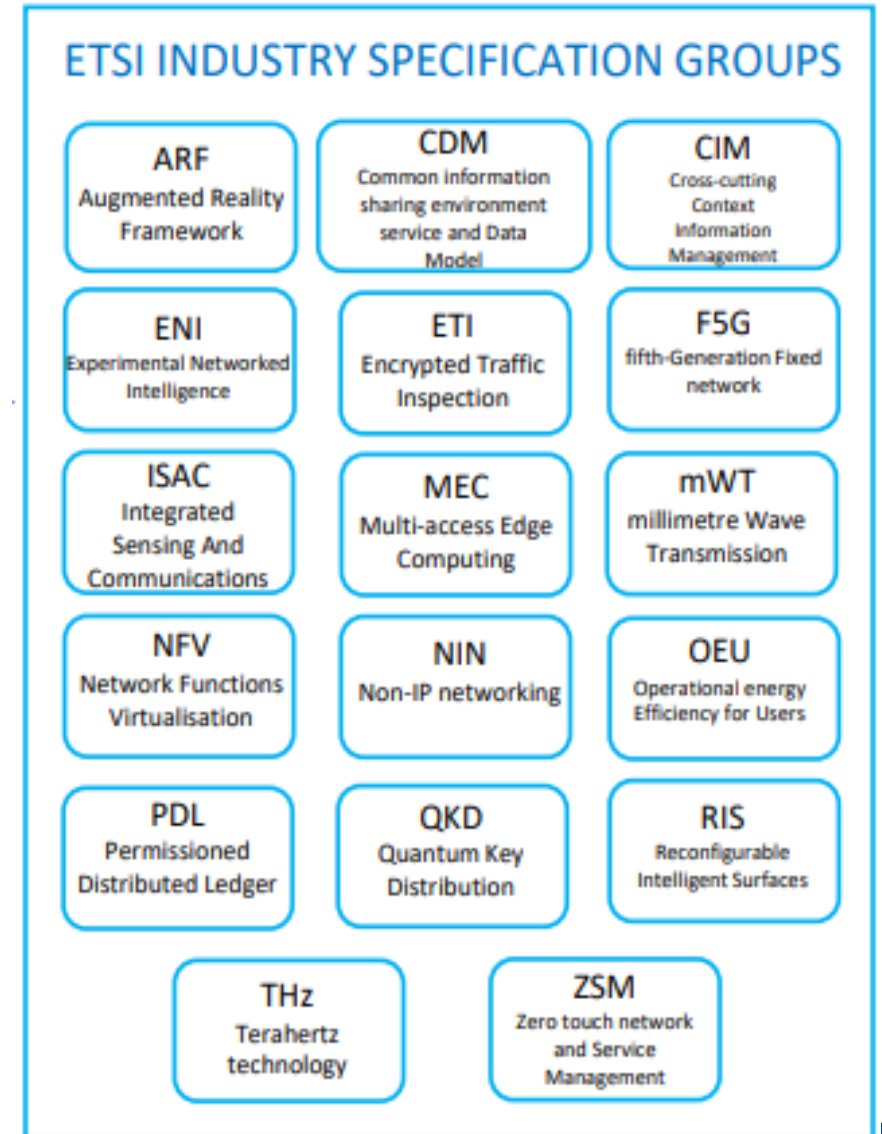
ETSI INDUSTRY SPECIFICATION GROUPS

ARF
Augmented Reality Framework

CDM
Common information sharing environment service and Data Model

CIM
Cross-cutting Context Information Management

ENI
Experimental Networked Intelligence

ETI
Encrypted Traffic Inspection

F5G
fifth-Generation Fixed network

ISAC
Integrated Sensing And Communications

MEC
Multi-access Edge Computing

mWT
millimetre Wave Transmission

NFV
Network Functions Virtualisation

NIN
Non-IP networking

OEU
Operational energy Efficiency for Users

PDL
Permissioned Distributed Ledger

QKD
Quantum Key Distribution

RIS
Reconfigurable Intelligent Surfaces

THz
Terahertz technology

ZSM
Zero touch network and Service Management